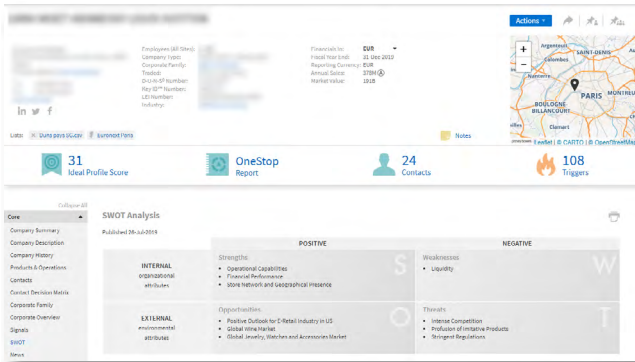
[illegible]

Actions

Employees (All Sites): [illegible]
Company Type: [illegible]
Corporate Family: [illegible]
Traded: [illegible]
D-U-N-S® Number: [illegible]
Key ID™ Number: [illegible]
LEI Number: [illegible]
Industry: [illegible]

Financials in: EUR
Fiscal Year End: 31 Dec 2019
Reporting Currency: EUR
Annual Sales: 378M
Market Value: 191B

Argenteuil
SAINT-DENIS
PARIS
BOULOGNE-BILLANCOURT
Clamart
Leaflet | © CARTO | © OpenStreetMap

Lists: Duns pays 0.csv | Euronext Paris

Notes

31 Ideal Profile Score
OneStop Report
24 Contacts
108 Triggers

Collapse All
Core
Company Summary
Company Description
Company History
Products & Operations
Contacts
Contact Decision Matrix
Corporate Family
Corporate Overview
Signals
SWOT
News

SWOT Analysis
Published 26-Jul-2019

| | POSITIVE | NEGATIVE |
|---|---|---|
| INTERNAL organizational attributes | Strengths • Operational Capabilities • Financial Performance • Store Network and Geographical Presence | Weaknesses • Liquidity |
| EXTERNAL environmental attributes | Opportunities • Positive Outlook for E-Retail Industry in US • Global Wine Market • Global Jewelry, Watches and Accessories Market | Threats • Intense Competition • Profusion of Imitative Products • Stringent Regulations |